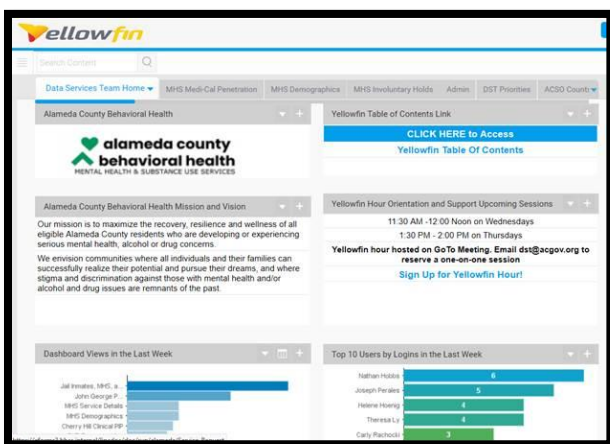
Yellowfin

Search Content

Data Services Team Home | MHS Medi-Cal Penetration | MHS Demographics | MHS Involuntary Holds | Admin | DST Priorities | ACSO County

Alameda County Behavioral Health

alameda county behavioral health
MENTAL HEALTH & SUBSTANCE USE SERVICES

Yellowfin Table of Contents Link

CLICK HERE to Access
Yellowfin Table Of Contents

Alameda County Behavioral Health Mission and Vision

Our mission is to maximize the recovery, resilience and wellness of all eligible Alameda County residents who are developing or experiencing serious mental health, alcohol or drug concerns.

We envision communities where all individuals and their families can successfully realize their potential and pursue their dreams, and where stigma and discrimination against those with mental health and/or alcohol and drug issues are remnants of the past.

Yellowfin Hour Orientation and Support Upcoming Sessions

11:30 AM -12:00 Noon on Wednesdays
1:30 PM - 2:00 PM on Thursdays
Yellowfin hour hosted on GoTo Meeting. Email dst@acgov.org to reserve a one-on-one session
Sign Up for Yellowfin Hour!

Dashboard Views in the Last Week

Jail Inmates, MHS, a...
John George P...
MHS Service Details
MHS Demographics
Cherry Hill Clinical PP

Top 10 Users by Logins in the Last Week

Nathan Hobbs 6
Joseph Perales 5
Helene Hoenig 4
Theresa Ly 4
Carly Rachocki 3